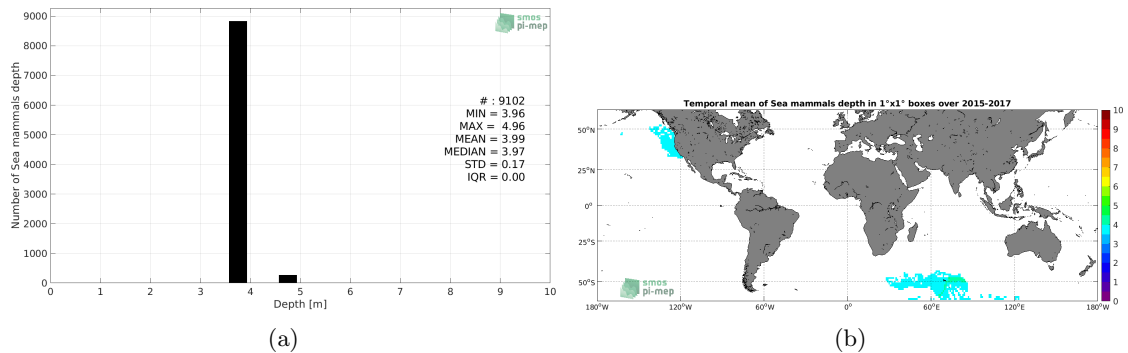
9000
8000
7000
6000
5000
4000
3000
2000
1000
0
Number of Sea mammals depth
smos pi-mep
# : 9102
MIN = 3.96
MAX = 4.96
MEAN = 3.99
MEDIAN = 3.97
STD = 0.17
IQR = 0.00
0 1 2 3 4 5 6 7 8 9 10
Depth [m]
(a)

Temporal mean of Sea mammals depth in 1°x1° boxes over 2015-2017
50°N
25°N
0°
25°S
50°S
180°W 120°W 60°W 0° 60°E 120°E 180°W
smos pi-mep
10
9
8
7
6
5
4
3
2
1
0
(b)